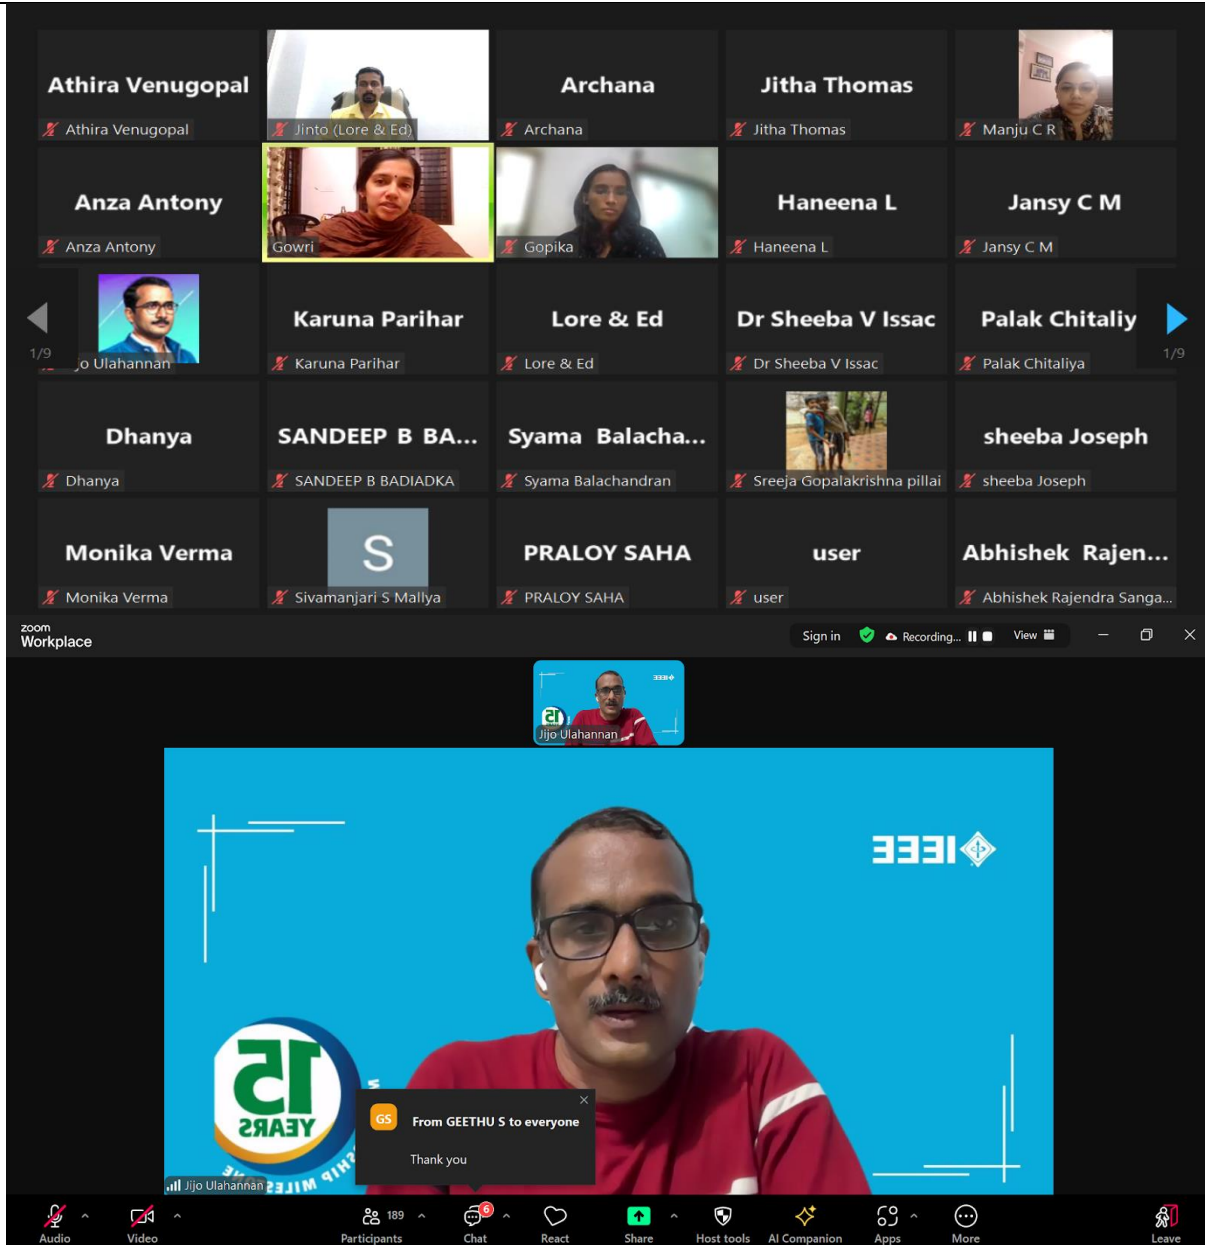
Athira Venugopal
Athira Venugopal

Jinto (Lore & Ed)

Archana
Archana

Jitha Thomas
Jitha Thomas

Manju C R

Anza Antony
Anza Antony

Gowri

Gopika

Haneena L
Haneena L

Jansy C M
Jansy C M

1/9

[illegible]o Ulahannan

Karuna Parihar
Karuna Parihar

Lore & Ed
Lore & Ed

Dr Sheeba V Issac
Dr Sheeba V Issac

Palak Chitaliy
Palak Chitaliya

1/9

Dhanya
Dhanya

SANDEEP B BA...
SANDEEP B BADIADKA

Syama Balacha...
Syama Balachandran

Sreeja Gopalakrishna pillai

sheeba Joseph
sheeba Joseph

Monika Verma
Monika Verma

S
Sivamanjari S Mallya

PRALOY SAHA
PRALOY SAHA

user
user

Abhishek Rajen...
Abhishek Rajendra Sanga...

zoom
Workplace

Sign in Recording... View

Jijo Ulahannan

IEEE

15 YEARS

GS From GEETHU S to everyone

Thank you

Jijo Ulahannan

Audio Video 189 Participants 6 Chat React Share Host tools AI Companion Apps More Leave